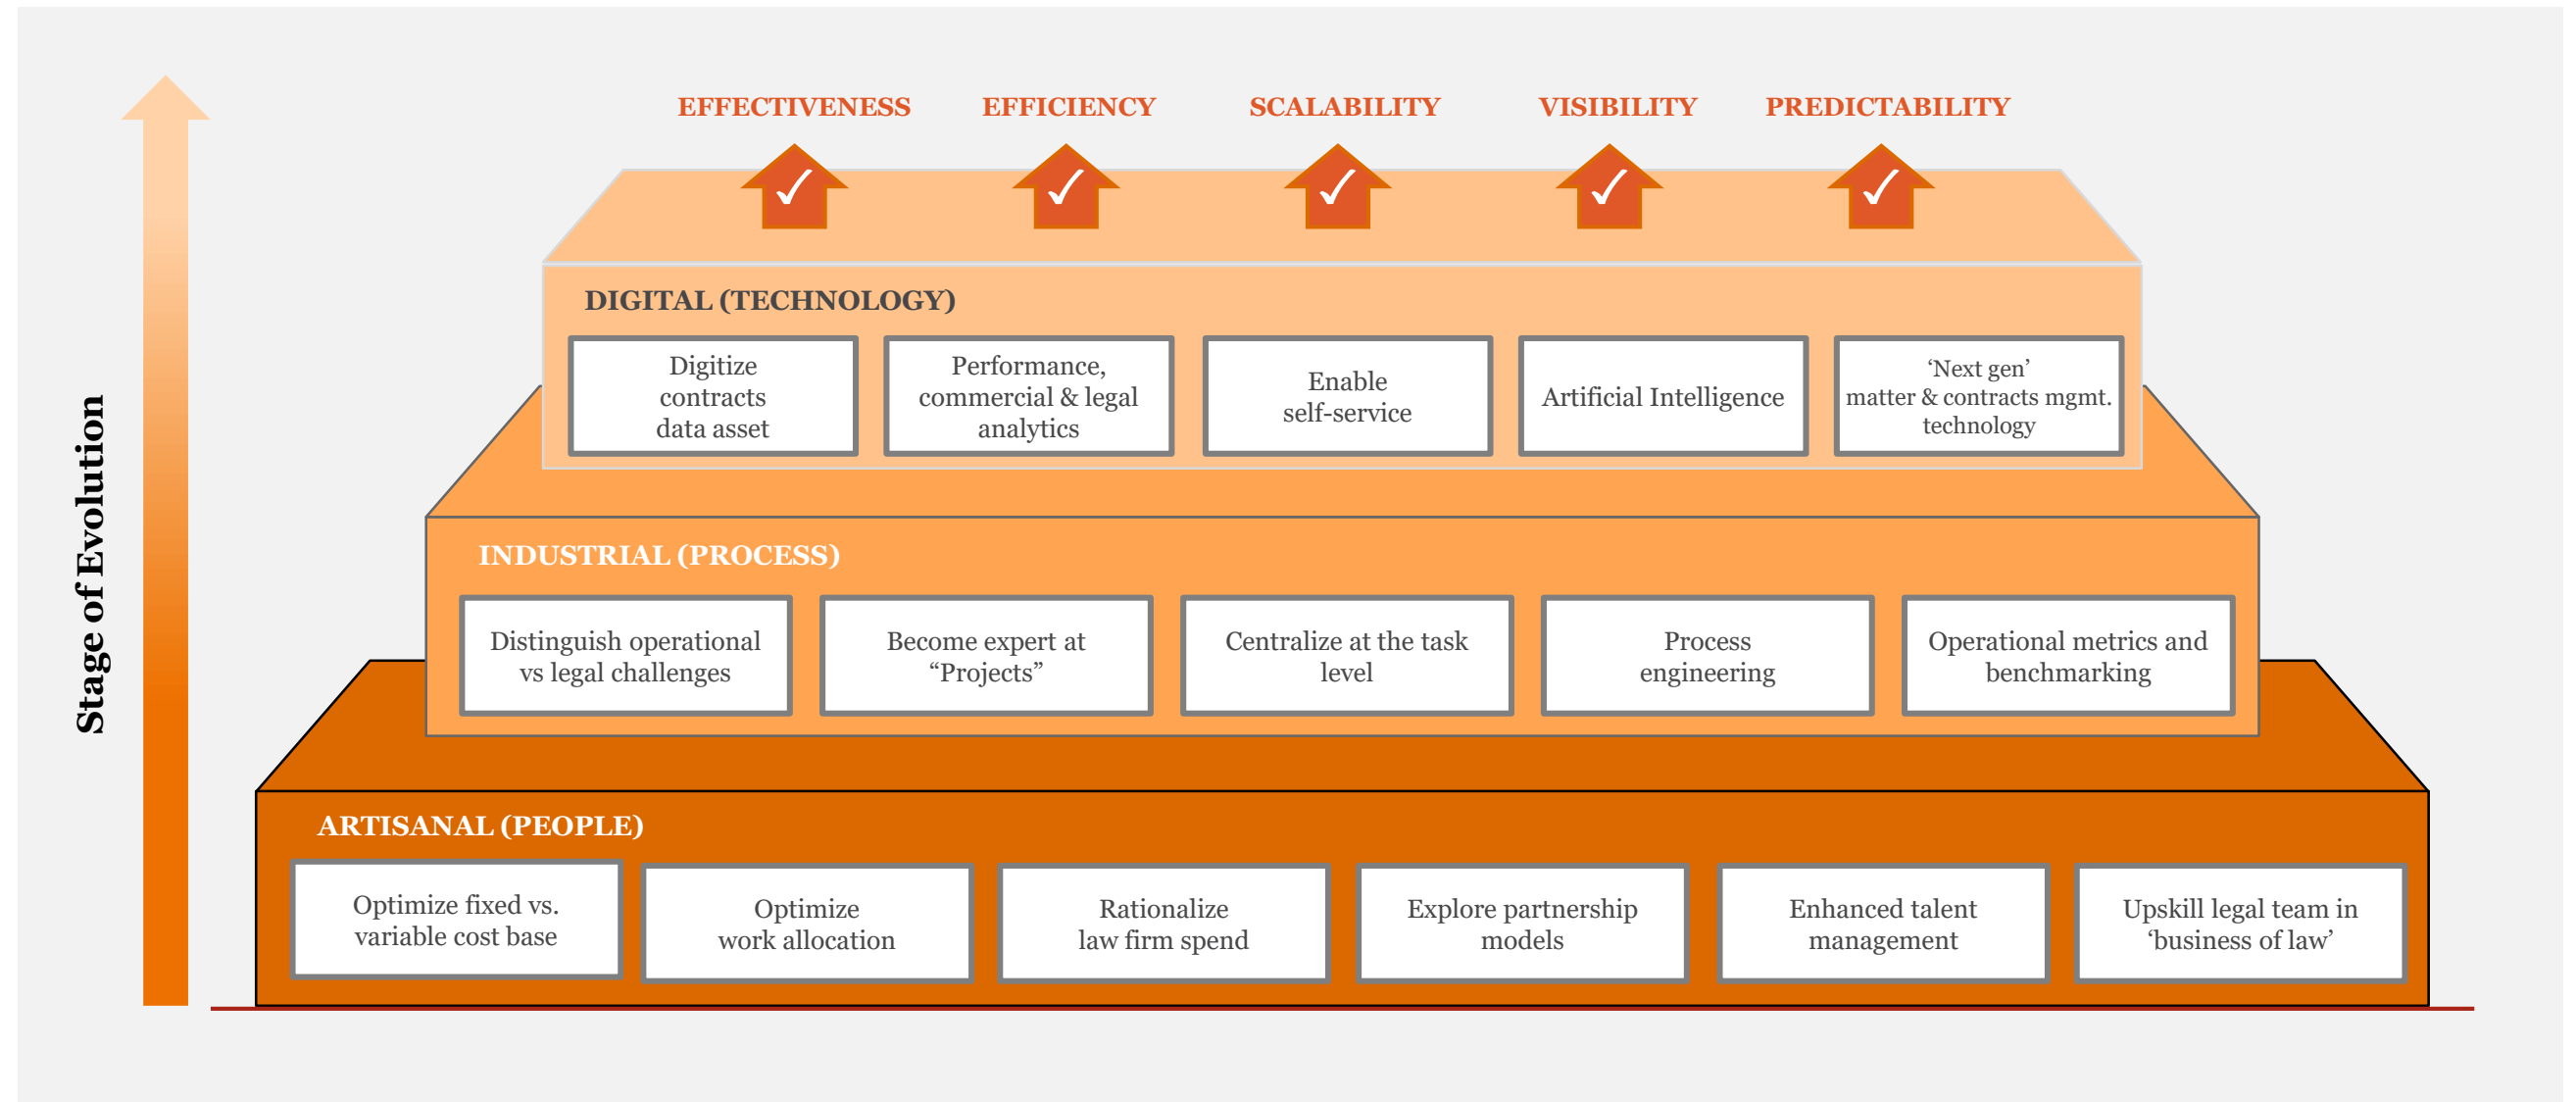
Stage of Evolution

EFFECTIVENESS EFFICIENCY SCALABILITY VISIBILITY PREDICTABILITY

DIGITAL (TECHNOLOGY)

Digitize contracts data asset

Performance, commercial & legal analytics

Enable self-service

Artificial Intelligence

‘Next gen’ matter & contracts mgmt. technology

INDUSTRIAL (PROCESS)

Distinguish operational vs legal challenges

Become expert at “Projects”

Centralize at the task level

Process engineering

Operational metrics and benchmarking

ARTISANAL (PEOPLE)

Optimize fixed vs. variable cost base

Optimize work allocation

Rationalize law firm spend

Explore partnership models

Enhanced talent management

Upskill legal team in ‘business of law’